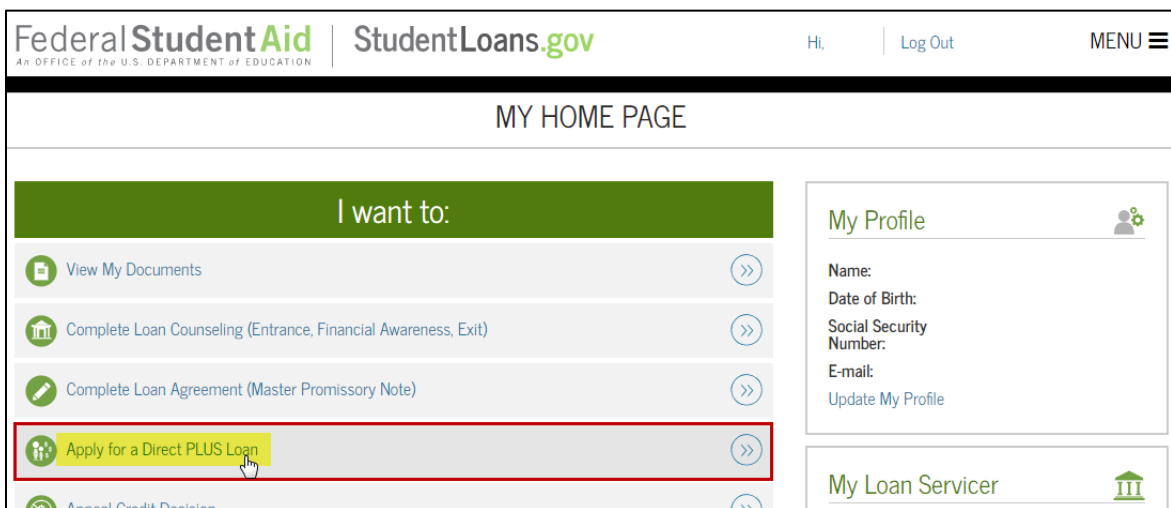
Federal Student Aid
An OFFICE of the U.S. DEPARTMENT of EDUCATION

StudentLoans.gov

Hi,

Log Out

MENU

MY HOME PAGE

I want to:

View My Documents

Complete Loan Counseling (Entrance, Financial Awareness, Exit)

Complete Loan Agreement (Master Promissory Note)

Apply for a Direct PLUS Loan

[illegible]

My Profile

Name:

Date of Birth:

Social Security Number:

E-mail:

Update My Profile

My Loan Servicer